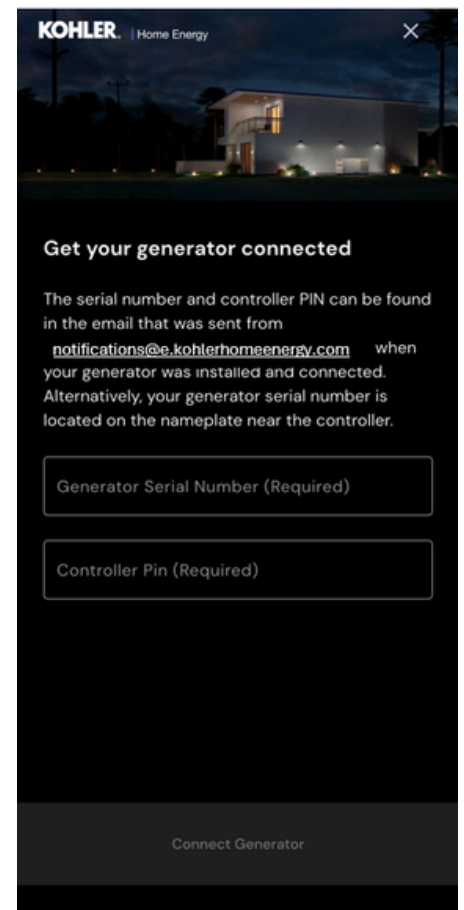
KOHLER. | Home Energy

×

Get your generator connected

The serial number and controller PIN can be found in the email that was sent from notifications@e.kohlerhomeenergy.com when your generator was installed and connected. Alternatively, your generator serial number is located on the nameplate near the controller.

Generator Serial Number (Required)

Controller Pin (Required)

Connect Generator